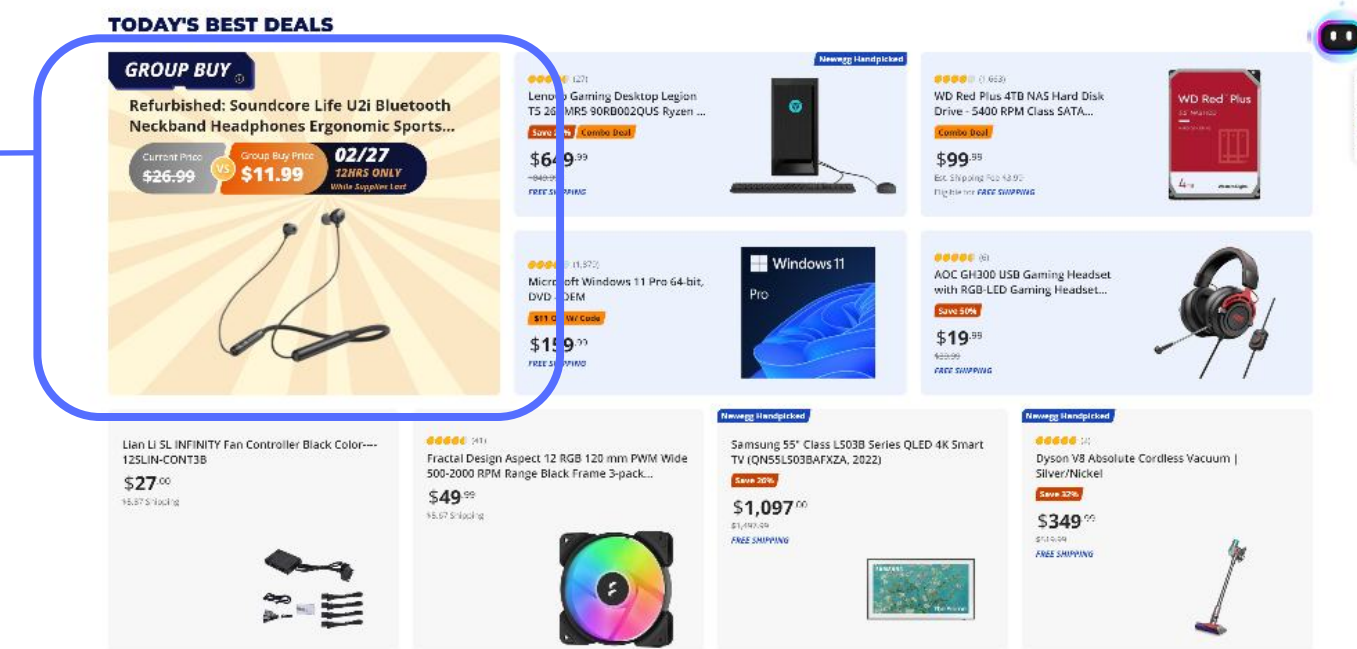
TODAY'S BEST DEALS

GROUP BUY

Refurbished: Soundcore Life U2i Bluetooth Neckband Headphones Ergonomic Sports...

Current Price
$26.99
VS
Group Buy Price
$11.99
02/27
12HRS ONLY
While Supplies Last

Newegg Handpicked

(27)
Lenovo Gaming Desktop Legion TS 26 MRS 90RB002QUS Ryzen ...
Save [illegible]% Combo Deal
$649.99
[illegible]
FREE SHIPPING

(1,663)
WD Red Plus 4TB NAS Hard Disk Drive - 5400 RPM Class SATA...
Combo Deal
$99.99
Est. Shipping Fee $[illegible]
Eligible for FREE SHIPPING

WD Red Plus

(1,372)
Microsoft Windows 11 Pro 64-bit, DVD - OEM
$11 Off W/ Code
$159.99
FREE SHIPPING

Windows 11
Pro

(6)
AOC GH300 USB Gaming Headset with RGB-LED Gaming Headset...
Save 50%
$19.99
$39.99
FREE SHIPPING

Lian Li SL INFINITY Fan Controller Black Color---12SLIN-CONT3B
$27.00
$5.67 Shipping

(41)
Fractal Design Aspect 12 RGB 120 mm PWM Wide 500-2000 RPM Range Black Frame 3-pack...
$49.99
$5.67 Shipping

Newegg Handpicked
Samsung 55" Class LS03B Series QLED 4K Smart TV (QN55LS03BAFXZA, 2022)
Save 26%
$1,097.00
$1,499.99
FREE SHIPPING

Newegg Handpicked
(4)
Dyson V8 Absolute Cordless Vacuum | Silver/Nickel
Save 32%
$349.99
$519.99
FREE SHIPPING